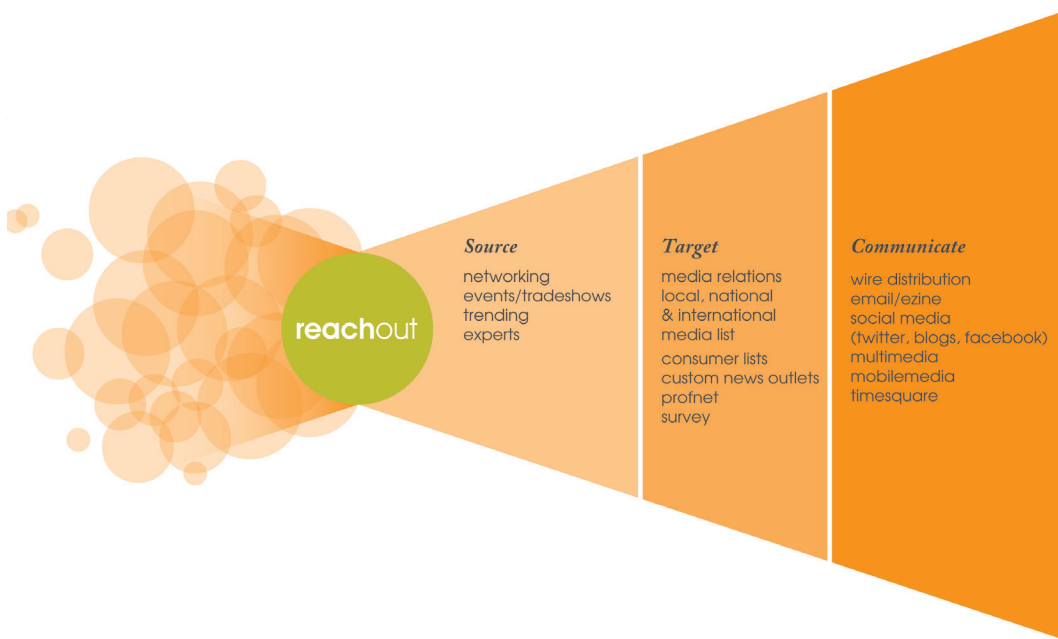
reachout

Source
networking
events/tradeshows
trending
experts

Target
media relations
local, national
& international
media list
consumer lists
custom news outlets
profnet
survey

Communicate
wire distribution
email/ezine
social media
(twitter, blogs, facebook)
multimedia
mobilemedia
timesquare